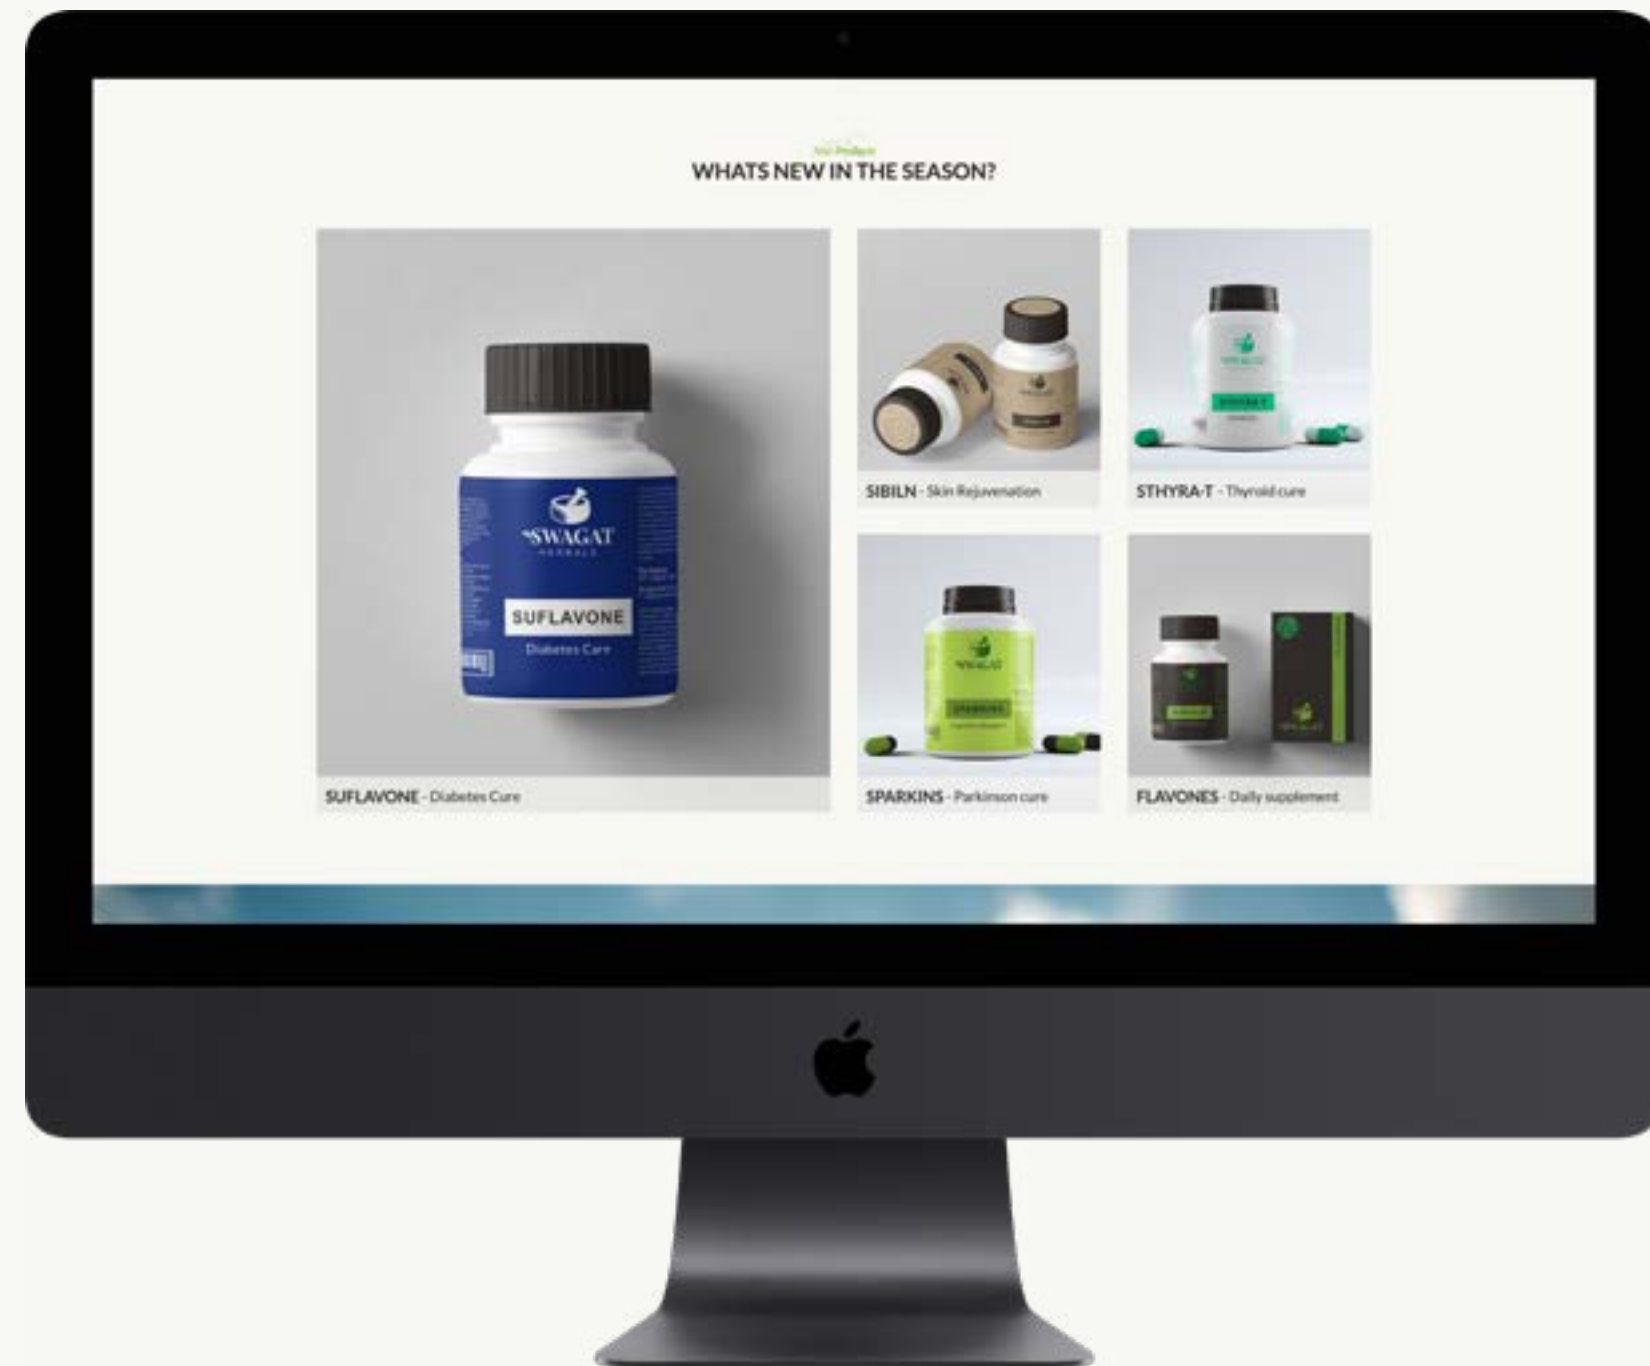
New Products
WHATS NEW IN THE SEASON?

SWAGAT
HERBALS
SUFLAVONE
Diabetes Care

SUFLAVONE - Diabetes Cure

SIBILN - Skin Rejuvenation

STHYRA-T - Thyroid cure

SWAGAT

SPARKINS - Parkinson cure

FLAVONES - Daily supplement